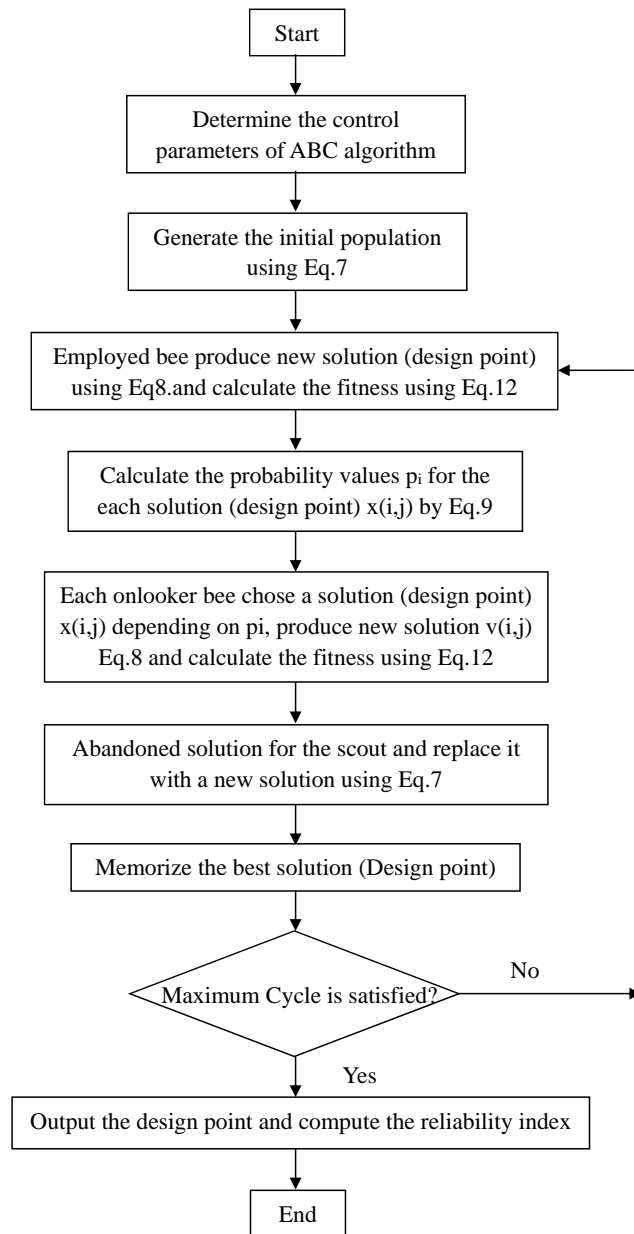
Start

Determine the control parameters of ABC algorithm

Generate the initial population using Eq.7

Employed bee produce new solution (design point) using Eq8.and calculate the fitness using Eq.12

Calculate the probability values $p_i$ for the each solution (design point) x(i,j) by Eq.9

Each onlooker bee chose a solution (design point) x(i,j) depending on pi, produce new solution v(i,j) Eq.8 and calculate the fitness using Eq.12

Abandoned solution for the scout and replace it with a new solution using Eq.7

Memorize the best solution (Design point)

Maximum Cycle is satisfied?

No

Yes

Output the design point and compute the reliability index

End